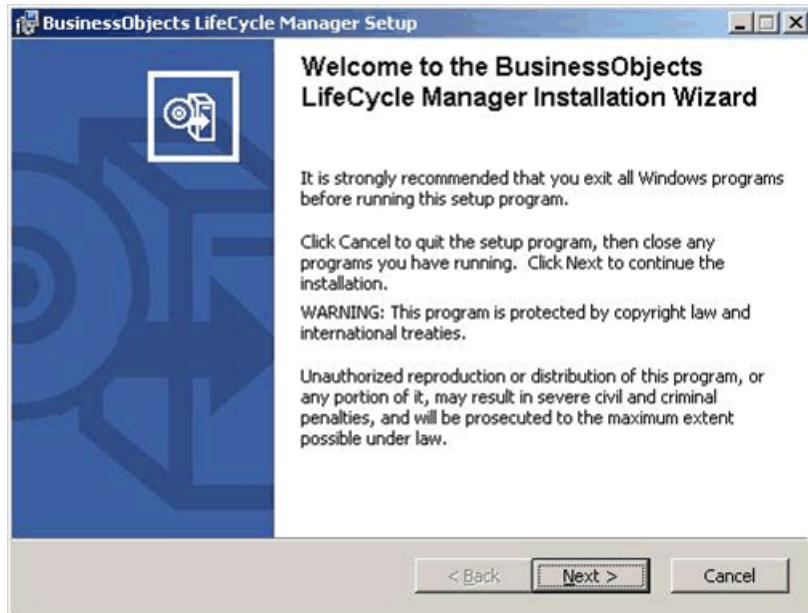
BusinessObjects LifeCycle Manager Setup

Welcome to the BusinessObjects LifeCycle Manager Installation Wizard

It is strongly recommended that you exit all Windows programs before running this setup program.

Click Cancel to quit the setup program, then close any programs you have running. Click Next to continue the installation.

WARNING: This program is protected by copyright law and international treaties.

Unauthorized reproduction or distribution of this program, or any portion of it, may result in severe civil and criminal penalties, and will be prosecuted to the maximum extent possible under law.

< Back Next > Cancel